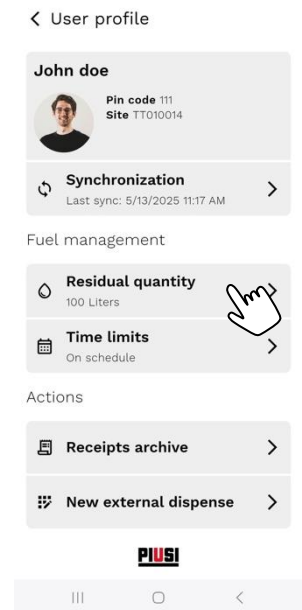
< User profile

John doe

Pin code 111
Site TT010014

Synchronization
Last sync: 5/13/2025 11:17 AM

Fuel management

Residual quantity
100 Liters

Time limits
On schedule

Actions

Receipts archive

New external dispense

PIUSI